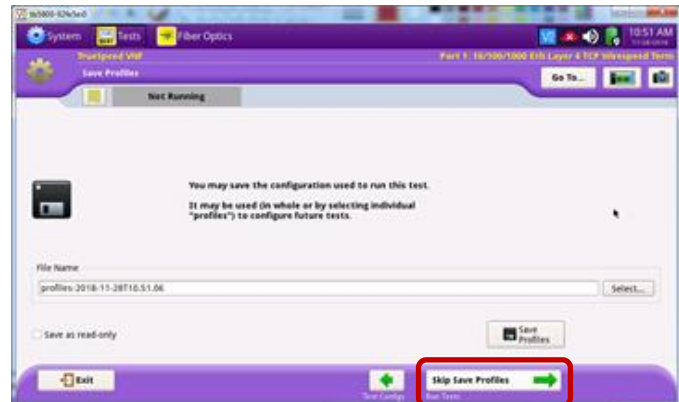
tb5800-92fe5e0

System Tests Fiber Optics

10:51 AM

TrueSpeed VNF
Save Profiles

Port 1: 10/100/1000 Eth Layer 4 TCP Wirespeed Term

Go To...

Not Running

You may save the configuration used to run this test.

It may be used (in whole or by selecting individual "profiles") to configure future tests.

File Name

profiles-2018-11-28T10.51.06

Select...

Save as read-only

Save Profiles

Exit

Test Config

Skip Save Profiles

Run Tests